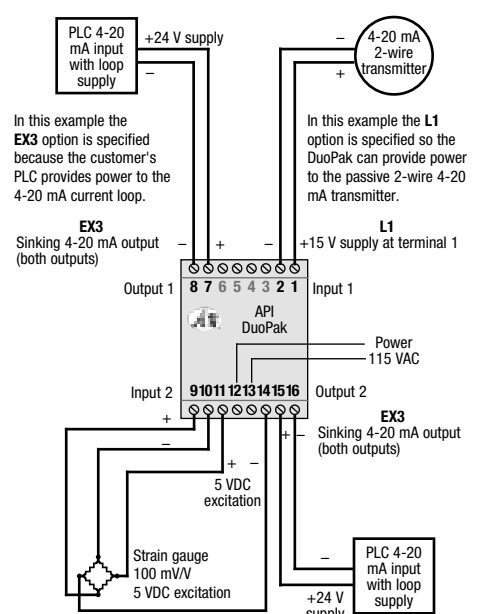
PLC 4-20 mA input with loop supply

+24 V supply

–

4-20 mA 2-wire transmitter

–

+

In this example the **EX3** option is specified because the customer's PLC provides power to the 4-20 mA current loop.

In this example the **L1** option is specified so the DuoPak can provide power to the passive 2-wire 4-20 mA transmitter.

**EX3**
Sinking 4-20 mA output (both outputs)

– +

**L1**
– +15 V supply at terminal 1

Output 1

8 7 6 5 4 3 2 1

Input 1

API
DuoPak

Power
115 VAC

Input 2

9 10 11 12 13 14 15 16

Output 2

+

–

**EX3**
+ – Sinking 4-20 mA output (both outputs)

+ –
5 VDC excitation

Strain gauge
100 mV/V
5 VDC excitation

–

+

PLC 4-20 mA input with loop supply

+24 V supply